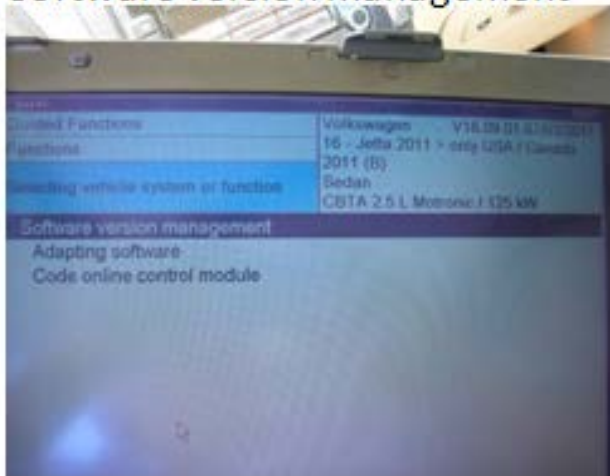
Software version management

Guided Functions
Functions
Selecting vehicle system or function

Volkswagen V16.09.01 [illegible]
16 - Jetta 2011 > only USA / Canada
2011 (B)
Sedan
CBTA 2.5 L Motronic / 125 kW

Software version management
Adapting software
Code online control module